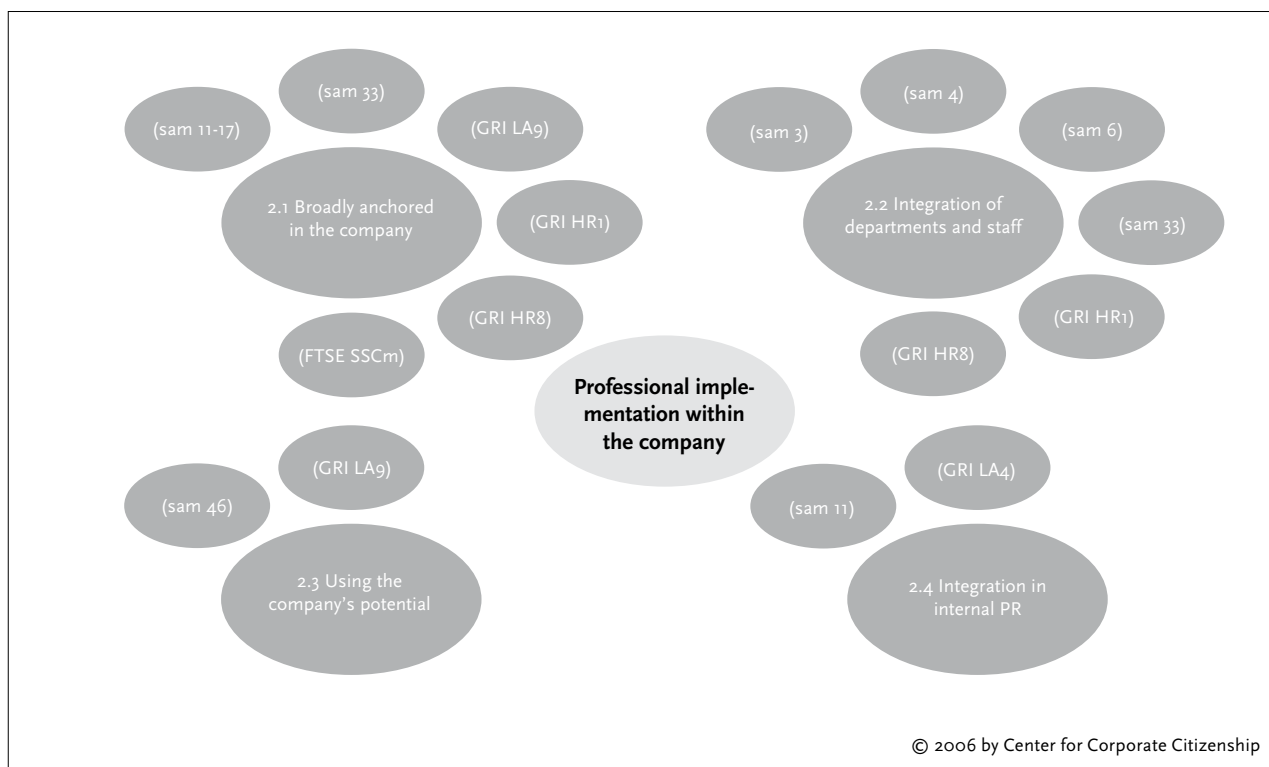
(sam 33)

(sam 11-17)

(GRI LA9)

2.1 Broadly anchored in the company

(GRI HR1)

(GRI HR8)

(FTSE SSCm)

(sam 4)

(sam 3)

(sam 6)

2.2 Integration of departments and staff

(sam 33)

(GRI HR1)

(GRI HR8)

Professional implementation within the company

(GRI LA9)

(sam 46)

2.3 Using the company's potential

(GRI LA4)

(sam 11)

2.4 Integration in internal PR

© 2006 by Center for Corporate Citizenship